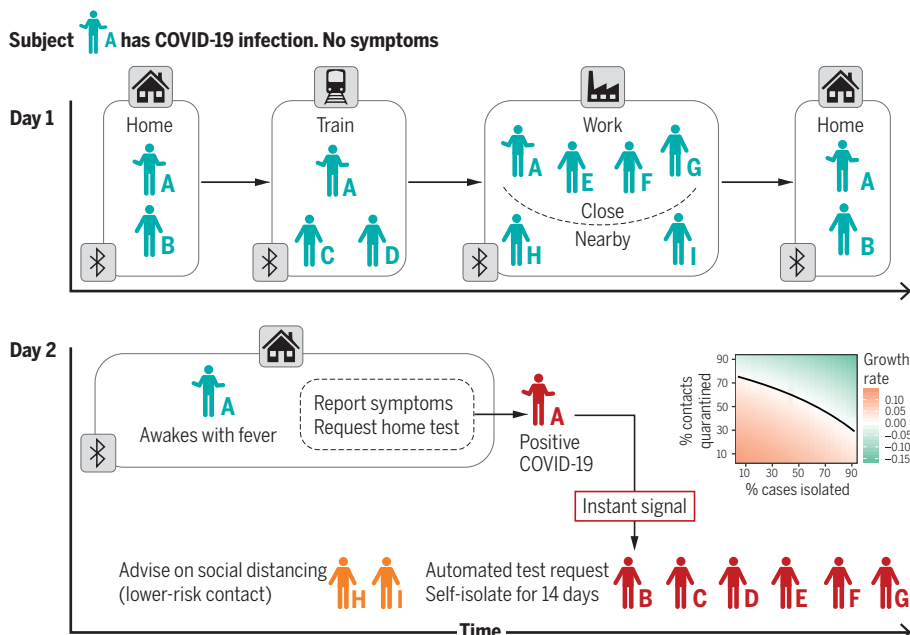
Subject A has COVID-19 infection. No symptoms

Day 1

Home
A
B

Train
A
C D

Work
A E F G
Close
Nearby
H I

Home
A
B

Day 2

A
Awakes with fever

Report symptoms
Request home test

A
Positive
COVID-19

Instant signal

| 90 |
| 70 |
| 50 |
| 30 |
| 10 |

% contacts quarantined

10 30 50 70 90
% cases isolated

Growth rate
0.10
0.05
0.00
−0.05
−0.10
−0.15

Advise on social distancing
(lower-risk contact)
H I

Automated test request
Self-isolate for 14 days
B C D E F G

Time